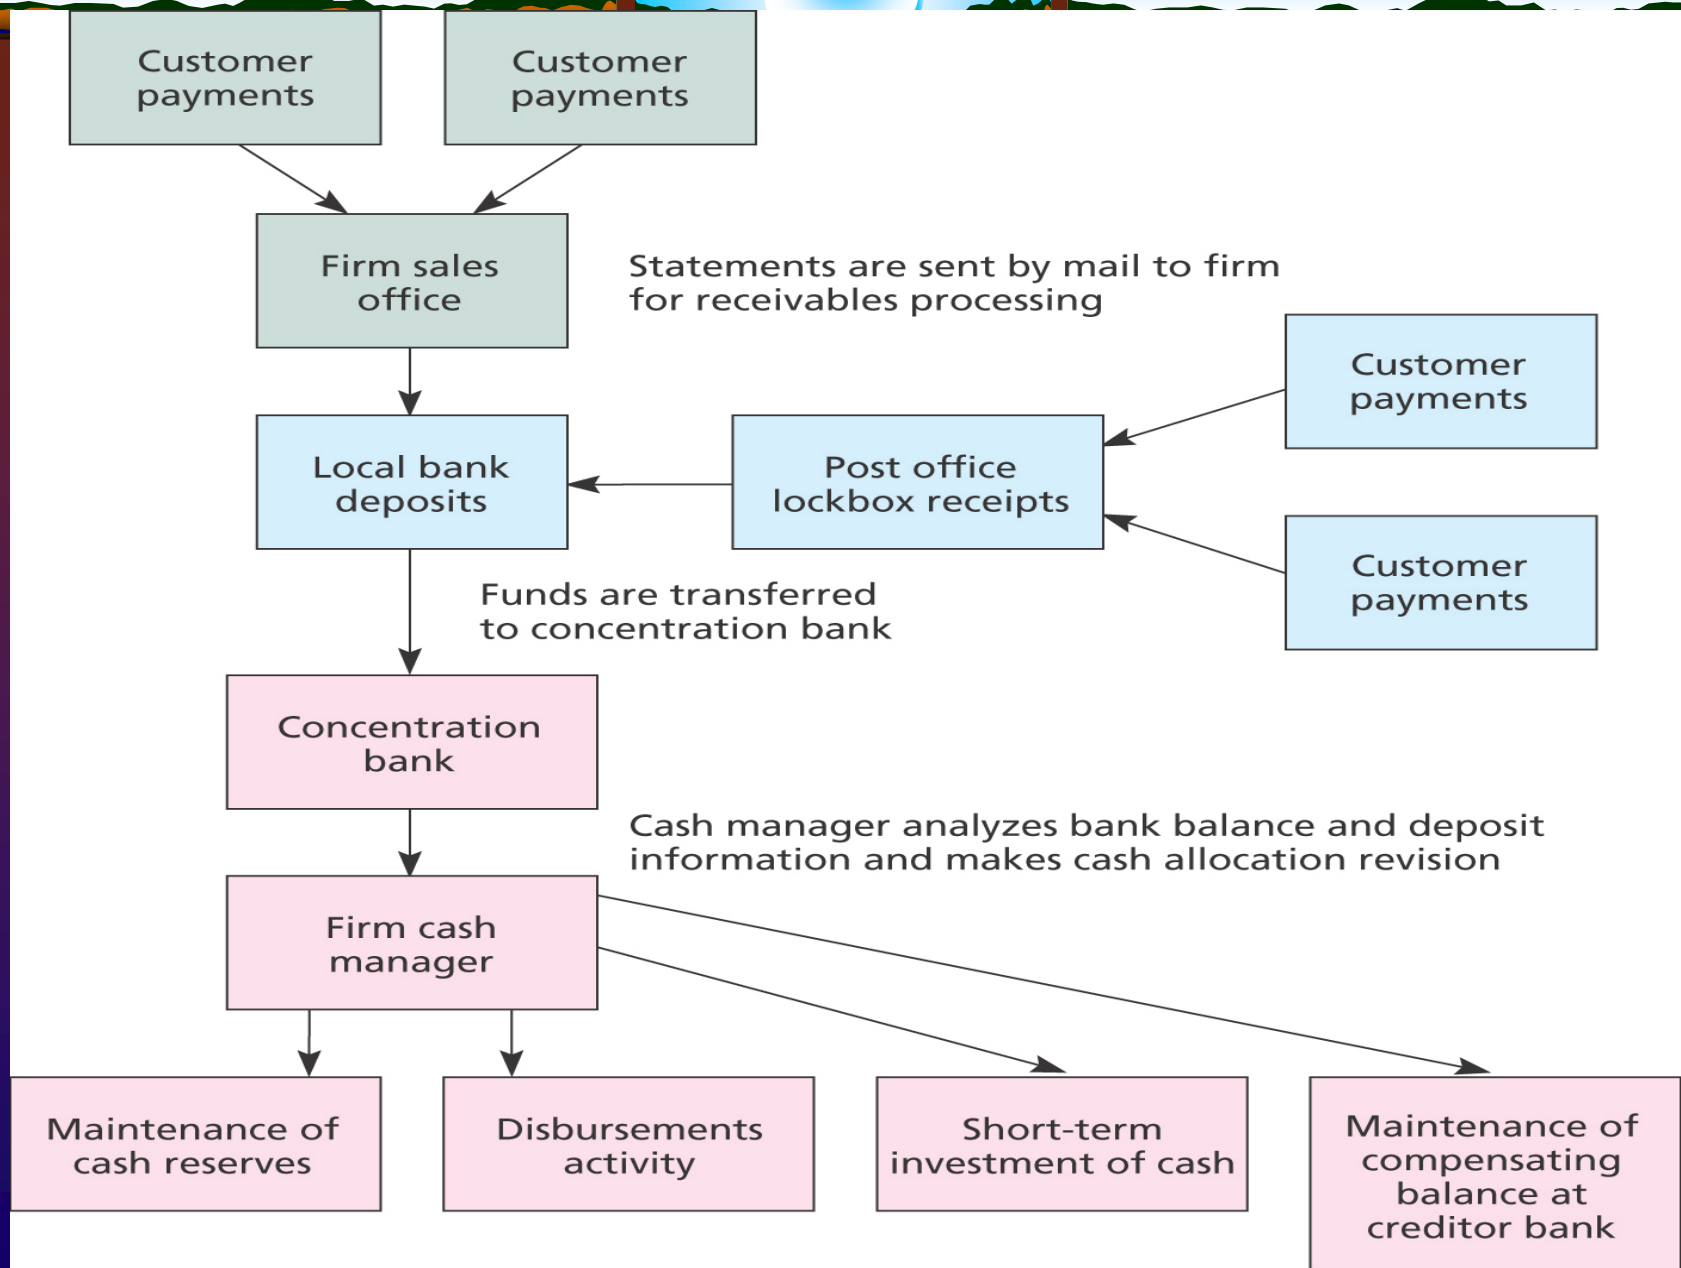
Customer payments

Customer payments

Firm sales office

Statements are sent by mail to firm for receivables processing

Customer payments

Local bank deposits

Post office lockbox receipts

Customer payments

Funds are transferred to concentration bank

Concentration bank

Cash manager analyzes bank balance and deposit information and makes cash allocation revision

Firm cash manager

Maintenance of cash reserves

Disbursements activity

Short-term investment of cash

Maintenance of compensating balance at creditor bank